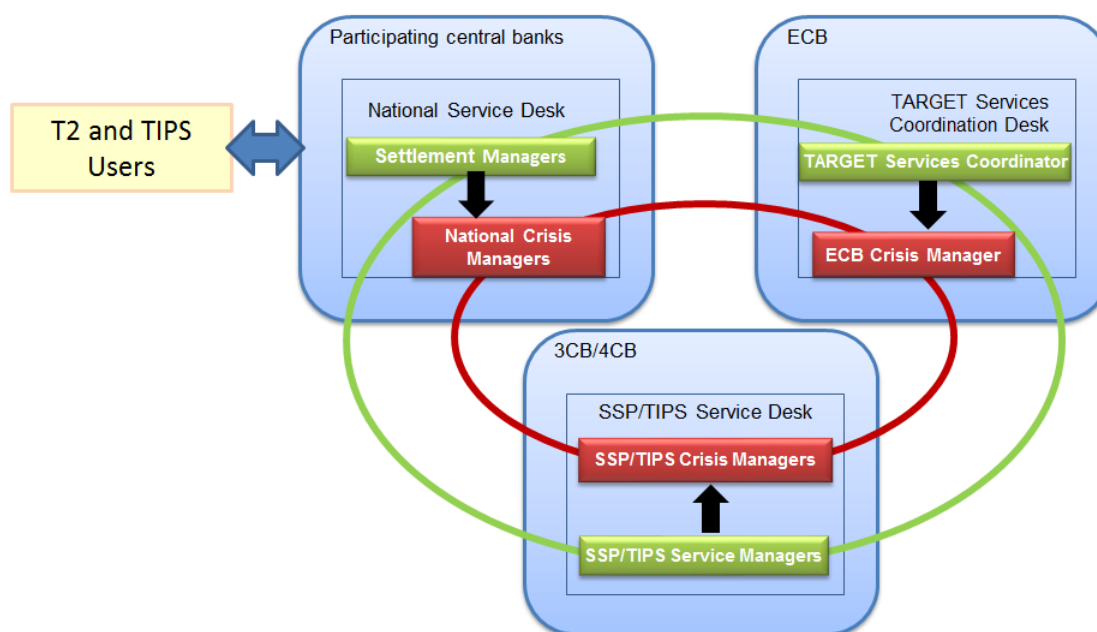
T2 and TIPS Users

Participating central banks

National Service Desk

Settlement Managers

National Crisis Managers

ECB

TARGET Services Coordination Desk

TARGET Services Coordinator

ECB Crisis Manager

3CB/4CB

SSP/TIPS Service Desk

SSP/TIPS Crisis Managers

SSP/TIPS Service Managers